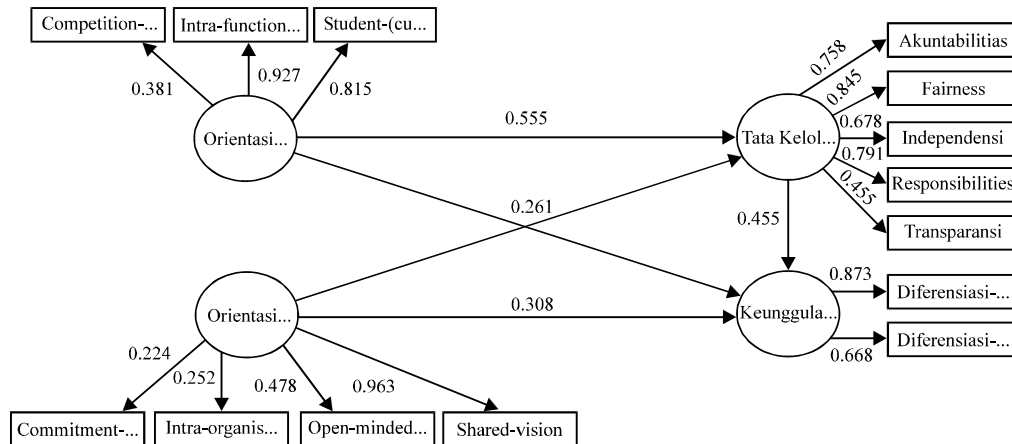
Competition-...

Intra-function...

Student-(cu...

0.381

0.927

0.815

Orientasi...

0.555

Tata Kelol...

0.758

Akuntabilitias

0.845

Fairness

0.678

Independensi

0.791

Responsibilities

0.455

Transparansi

0.261

0.455

Orientasi...

0.308

Keunggula...

0.873

Diferensiasi-...

Diferensiasi-...

0.668

0.224

0.252

0.478

0.963

Commitment-...

Intra-organis...

Open-minded...

Shared-vision